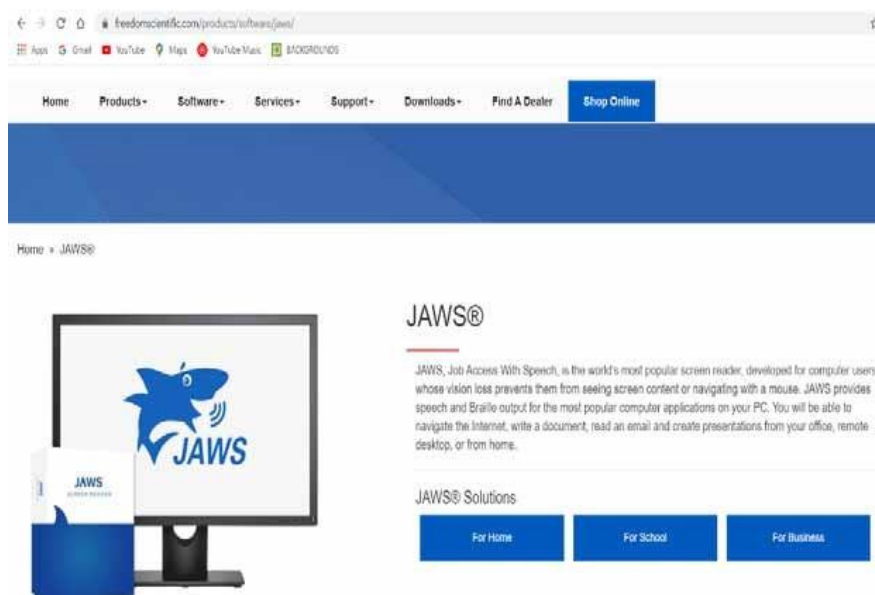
freedomscientific.com/products/software/jaws/

Apps Gmail YouTube Maps YouTube Music BACKGROUNDS

Home Products Software Services Support Downloads Find A Dealer Shop Online

Home » JAWS®

JAWS

JAWS SCREEN READER

JAWS®

JAWS, Job Access With Speech, is the world's most popular screen reader, developed for computer users whose vision loss prevents them from seeing screen content or navigating with a mouse. JAWS provides speech and Braille output for the most popular computer applications on your PC. You will be able to navigate the Internet, write a document, read an email and create presentations from your office, remote desktop, or from home.

JAWS® Solutions

For Home For School For Business